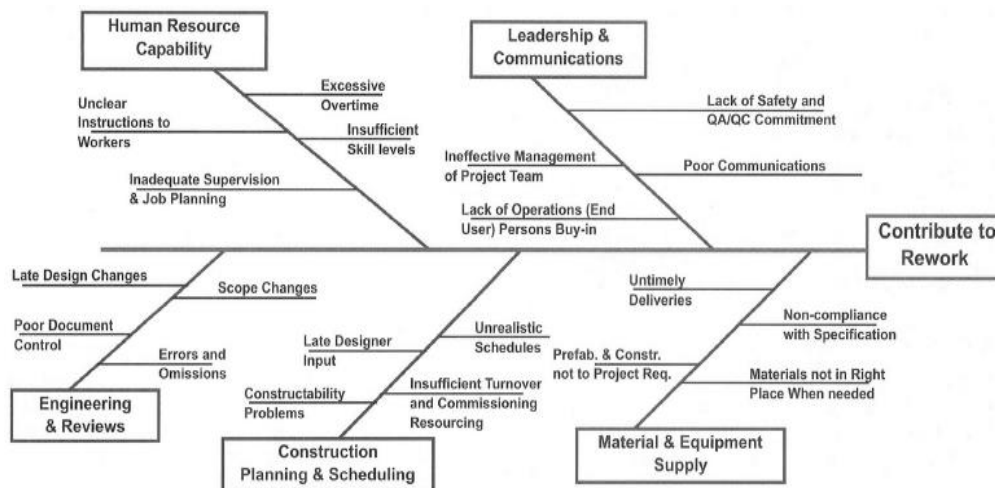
Human Resource Capability

Excessive Overtime

Unclear Instructions to Workers

Insufficient Skill levels

Inadequate Supervision & Job Planning

Leadership & Communications

Lack of Safety and QA/QC Commitment

Ineffective Management of Project Team

Poor Communications

Lack of Operations (End User) Persons Buy-in

Contribute to Rework

Late Design Changes

Scope Changes

Poor Document Control

Errors and Omissions

Engineering & Reviews

Late Designer Input

Unrealistic Schedules

Constructability Problems

Insufficient Turnover and Commissioning Resourcing

Construction Planning & Scheduling

Untimely Deliveries

Non-compliance with Specification

Prefab. & Constr. not to Project Req.

Materials not in Right Place When needed

Material & Equipment Supply